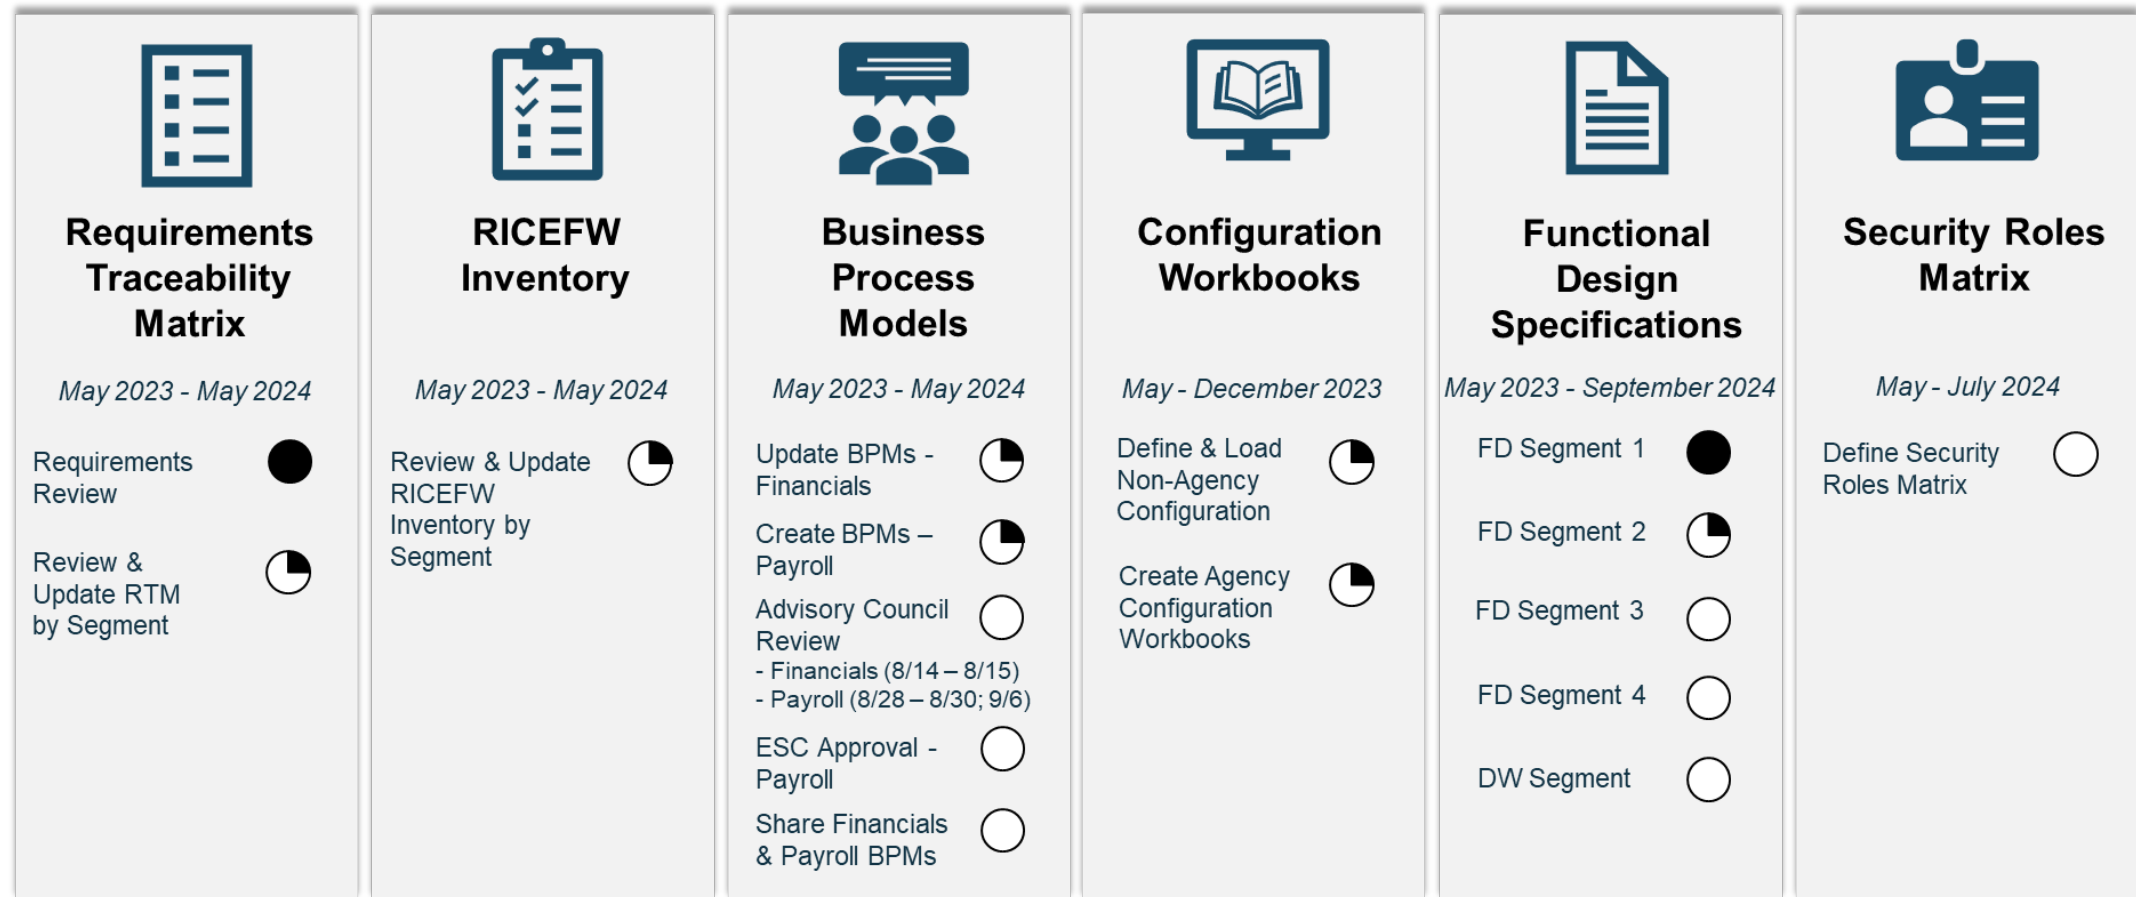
Requirements Traceability Matrix

May 2023 - May 2024

Requirements Review

Review & Update RTM by Segment

RICEFW Inventory

May 2023 - May 2024

Review & Update RICEFW Inventory by Segment

Business Process Models

May 2023 - May 2024

Update BPMs - Financials

Create BPMs – Payroll

Advisory Council Review
- Financials (8/14 – 8/15)
- Payroll (8/28 – 8/30; 9/6)

ESC Approval - Payroll

Share Financials & Payroll BPMs

Configuration Workbooks

May - December 2023

Define & Load Non-Agency Configuration

Create Agency Configuration Workbooks

Functional Design Specifications

May 2023 - September 2024

FD Segment 1

FD Segment 2

FD Segment 3

FD Segment 4

DW Segment

Security Roles Matrix

May - July 2024

Define Security Roles Matrix